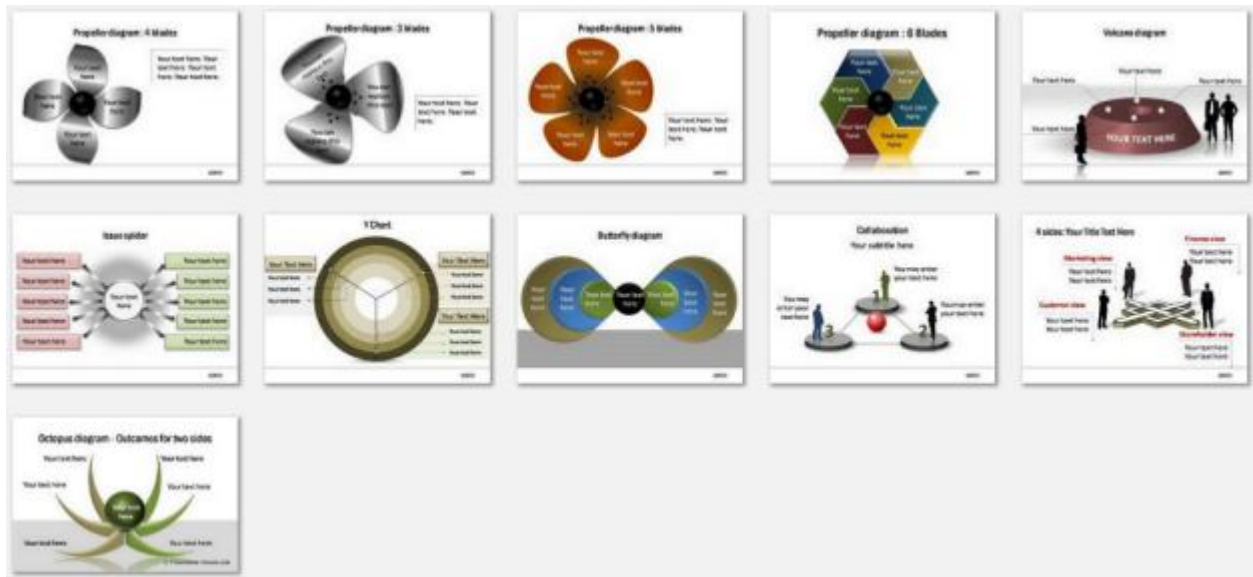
Propeller diagram : 4 blades

Your text here. Your text here. Your text here. Your text here

Your text here

Your text here

Your text here

Your text here

Propeller diagram : 3 blades

Your text here. Your text here. Your text here

Propeller diagram : 5 blades

Your text here. Your text here. Your text here

Propeller diagram : 6 Blades

Volcano diagram

Your text here

Your text here

Your text here

Your text here

YOUR TEXT HERE

Issue spider

Your text here

Y Chart

Your Text Here

Your Text Here

Your Text Here

Butterfly diagram

Collaboration

Your subtitle here

You may enter your text here

You may enter your text here

You can enter your text here

1

2

3

4 sides: Your Title Text Here

Marketing view

Finance view

Customer view

Shareholder view

Your text here

Octopus diagram – Outcomes for two sides

Your text here

Your text here

Your text here

Your text here

Your text here

Your text here

Your text here